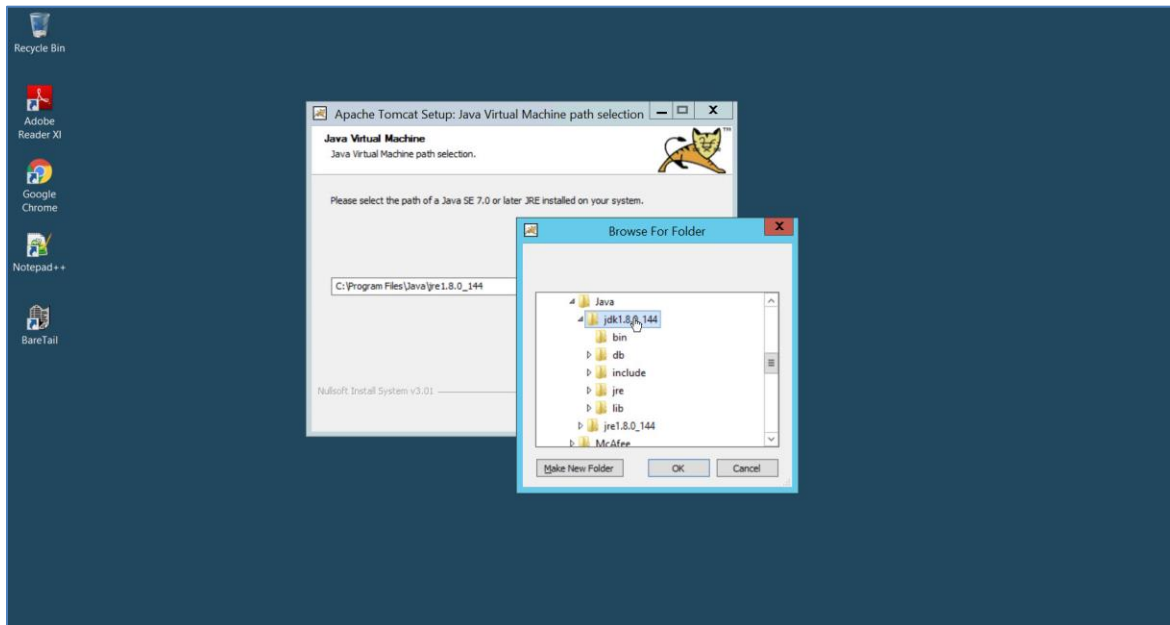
Recycle Bin

Adobe Reader XI

Google Chrome

Notepad++

BareTail

Apache Tomcat Setup: Java Virtual Machine path selection

Java Virtual Machine
Java Virtual Machine path selection.

Please select the path of a Java SE 7.0 or later JRE installed on your system.

C:\Program Files\Java\jre1.8.0_144

Nullsoft Install System v3.01

Browse For Folder

Java
jdk1.8.0_144
bin
db
include
jre
lib
jre1.8.0_144
McAfee

Make New Folder
OK
Cancel